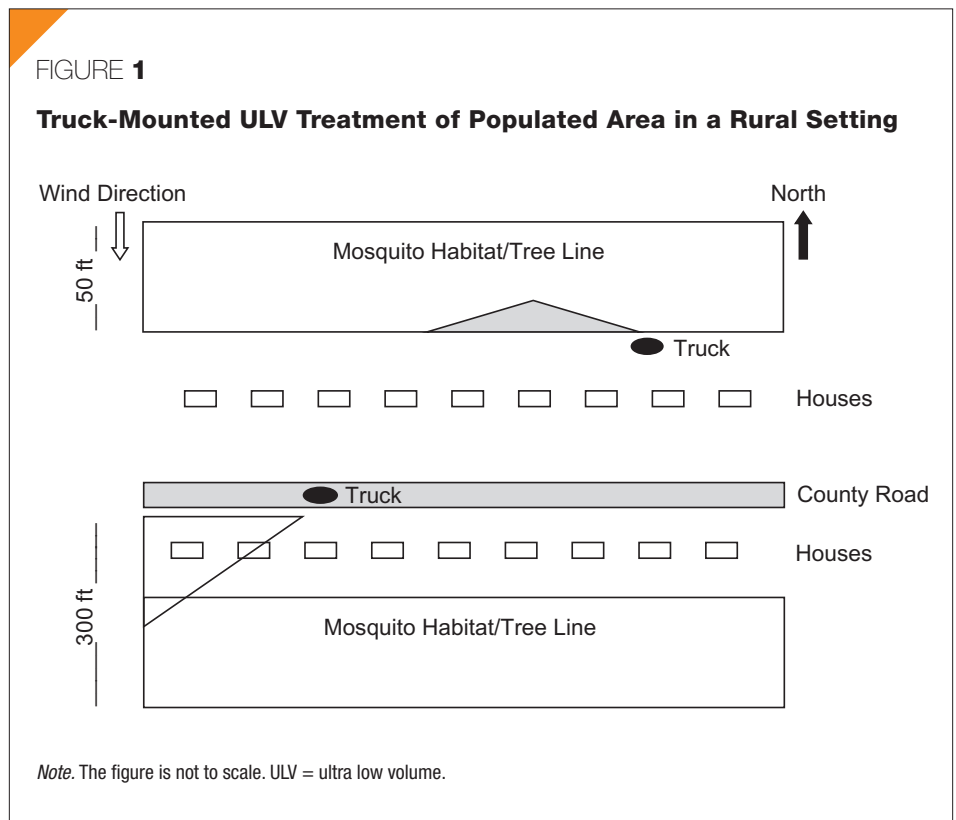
FIGURE 1

Truck-Mounted ULV Treatment of Populated Area in a Rural Setting

Wind Direction

North

50 ft

Mosquito Habitat/Tree Line

Truck

Houses

Truck

County Road

Houses

300 ft

Mosquito Habitat/Tree Line

Note. The figure is not to scale. ULV = ultra low volume.